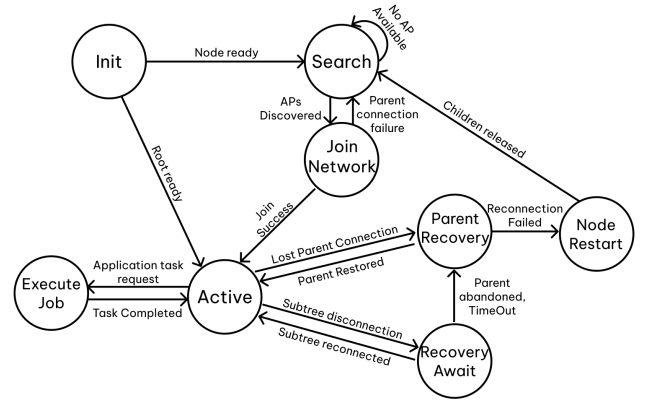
Init
Node ready
Search
No AP Available
APs Discovered
Parent connection failure
Join Network
Children released
Root ready
Join Success
Parent Recovery
Reconnection Failed
Node Restart
Lost Parent Connection
Parent Restored
Application task request
Execute Job
Active
Task Completed
Parent abandoned, TimeOut
Subtree disconnection
Subtree reconnected
Recovery Await